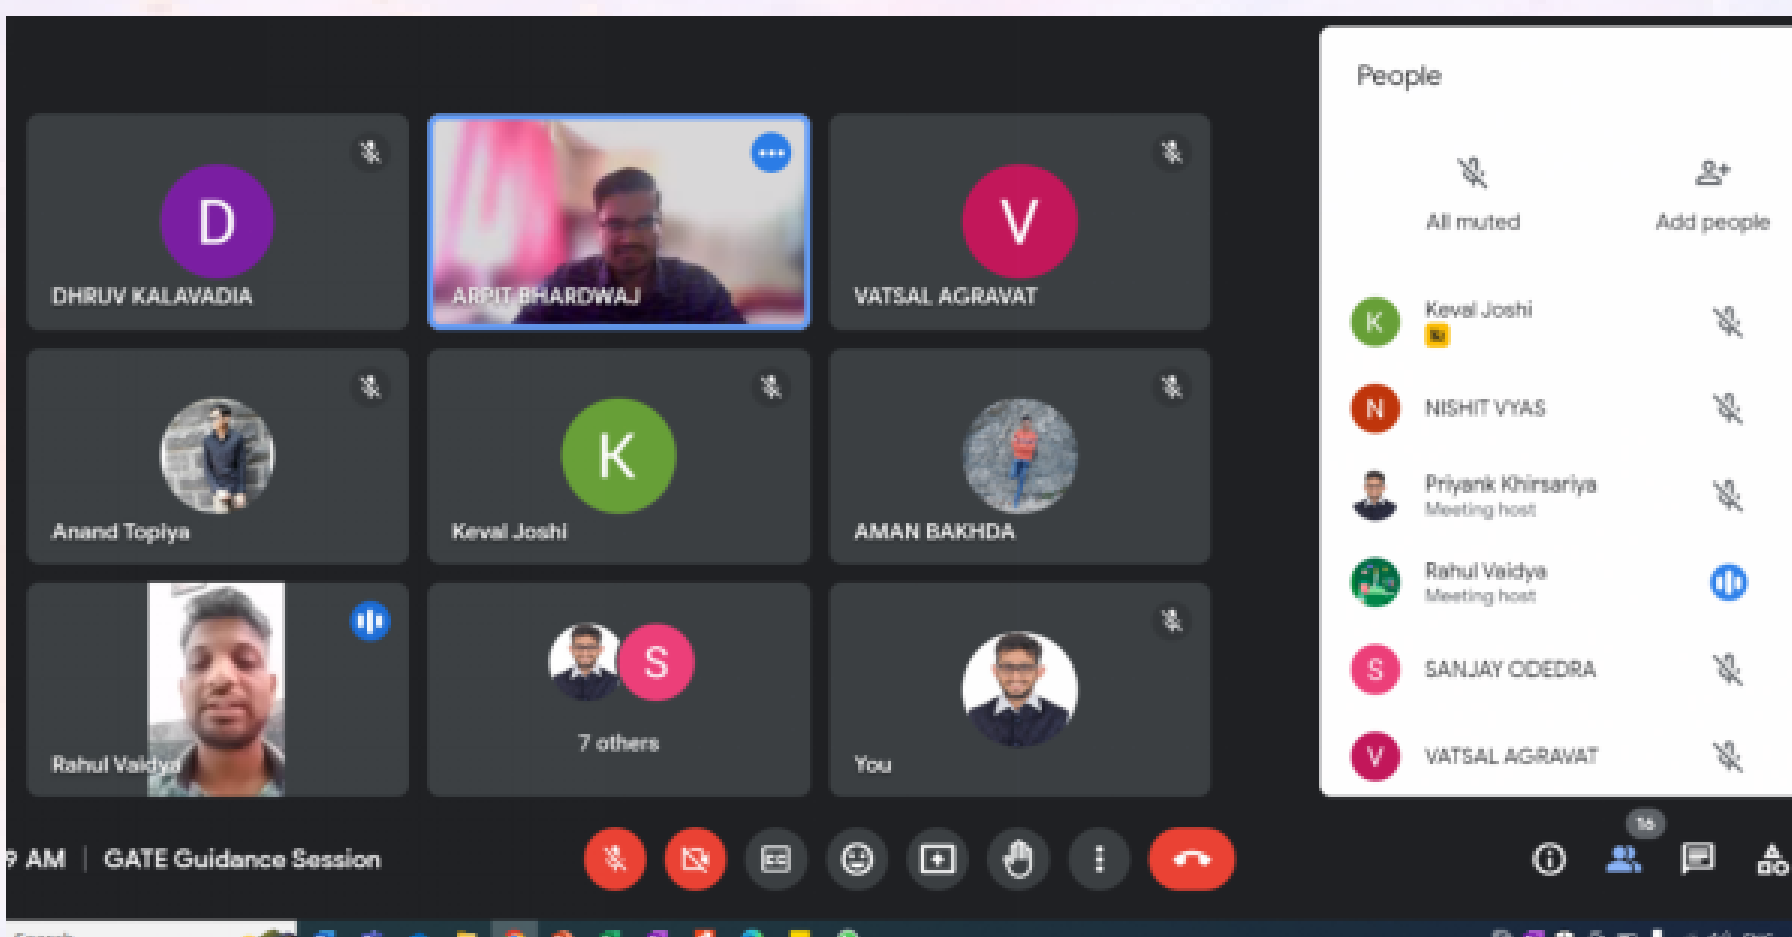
D
DHRUV KALAVADIA

ARPIT BHARDWAJ

V
VATSAL AGRAVAT

Anand Topiya

K
Keval Joshi

AMAN BAKHDA

Rahul Vaidya

S
7 others

You

People

All muted

Add people

K Keval Joshi

N NISHIT VYAS

Priyank Khirsariya
Meeting host

Rahul Vaidya
Meeting host

S SANJAY ODEDRA

V VATSAL AGRAVAT

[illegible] AM | GATE Guidance Session

16